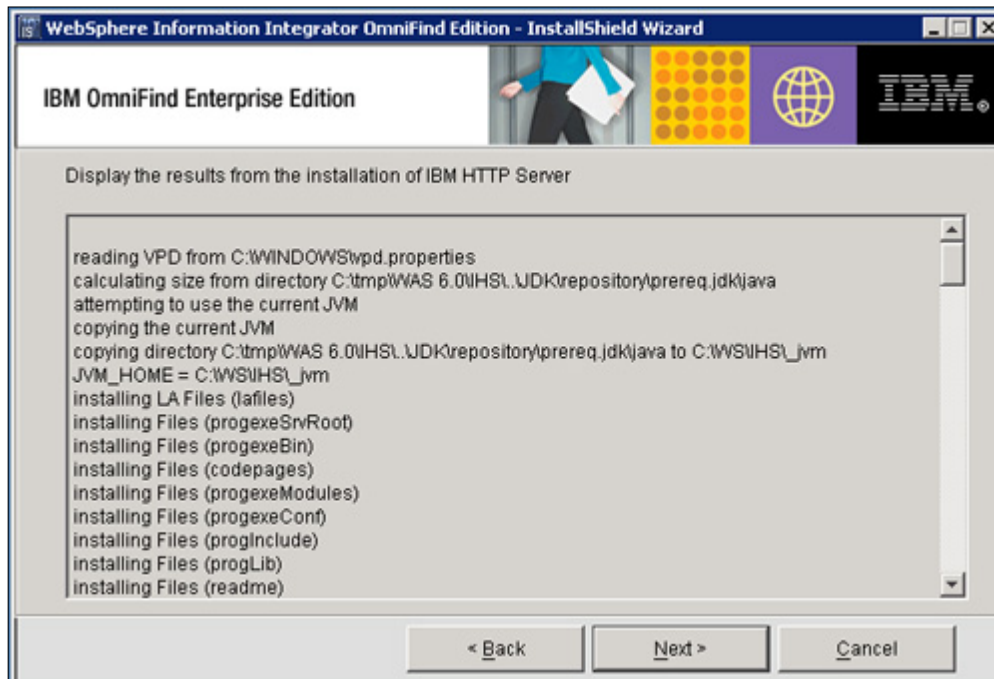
WebSphere Information Integrator OmniFind Edition - InstallShield Wizard

IBM OmniFind Enterprise Edition

IBM.

Display the results from the installation of IBM HTTP Server

reading VPD from C:\WINDOWS\vpd.properties
calculating size from directory C:\tmp\WAS 6.0\IHS\..\JDK\repository\prereq.jdk\java
attempting to use the current JVM
copying the current JVM
copying directory C:\tmp\WAS 6.0\IHS\..\JDK\repository\prereq.jdk\java to C:\WS\IHS\_jvm
JVM_HOME = C:\WS\IHS\_jvm
installing LA Files (lafiles)
installing Files (progexeSrvRoot)
installing Files (progexeBin)
installing Files (codepages)
installing Files (progexeModules)
installing Files (progexeConf)
installing Files (progInclude)
installing Files (progLib)
installing Files (readme)

< Back

Next >

Cancel